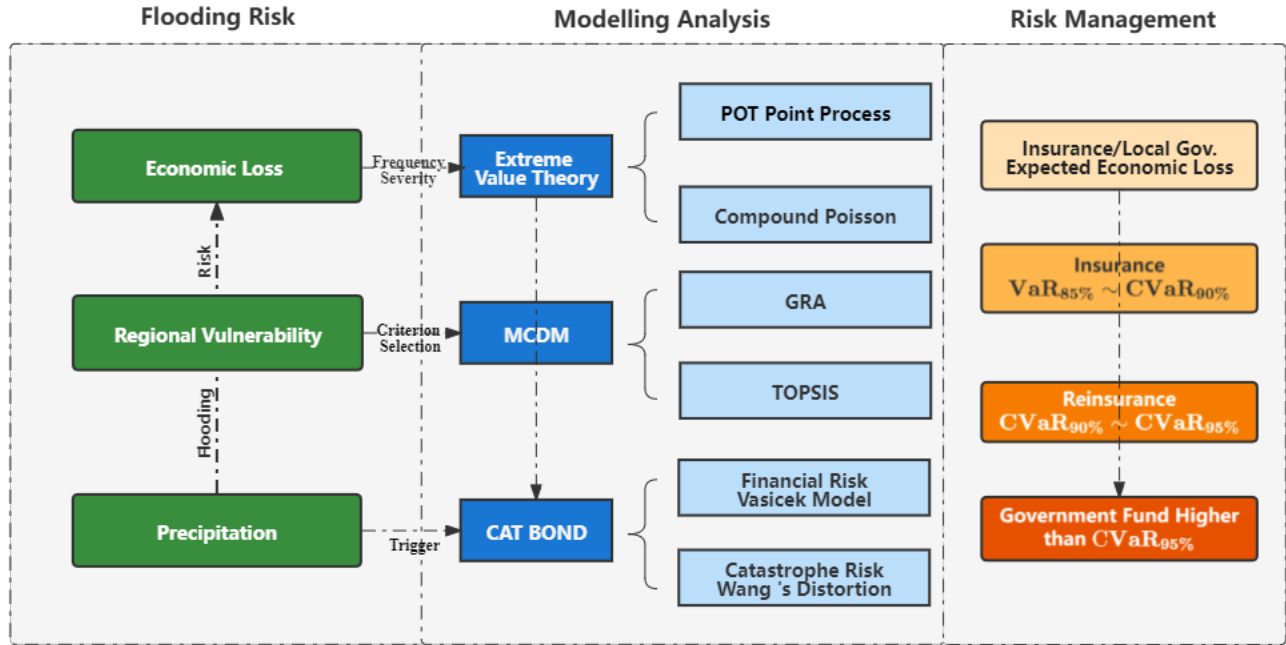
Flooding Risk

Economic Loss

Risk

Regional Vulnerability

Flooding

Precipitation

Modelling Analysis

Frequency Severity

Extreme Value Theory

POT Point Process

Compound Poisson

Criterion Selection

MCDM

GRA

TOPSIS

Trigger

CAT BOND

Financial Risk Vasicek Model

Catastrophe Risk Wang 's Distortion

Risk Management

Insurance/Local Gov. Expected Economic Loss

Insurance $\mathbf{VaR_{85\%} \sim CVaR_{90\%}}$

Reinsurance $\mathbf{CVaR_{90\%} \sim CVaR_{95\%}}$

Government Fund Higher than $\mathbf{CVaR_{95\%}}$